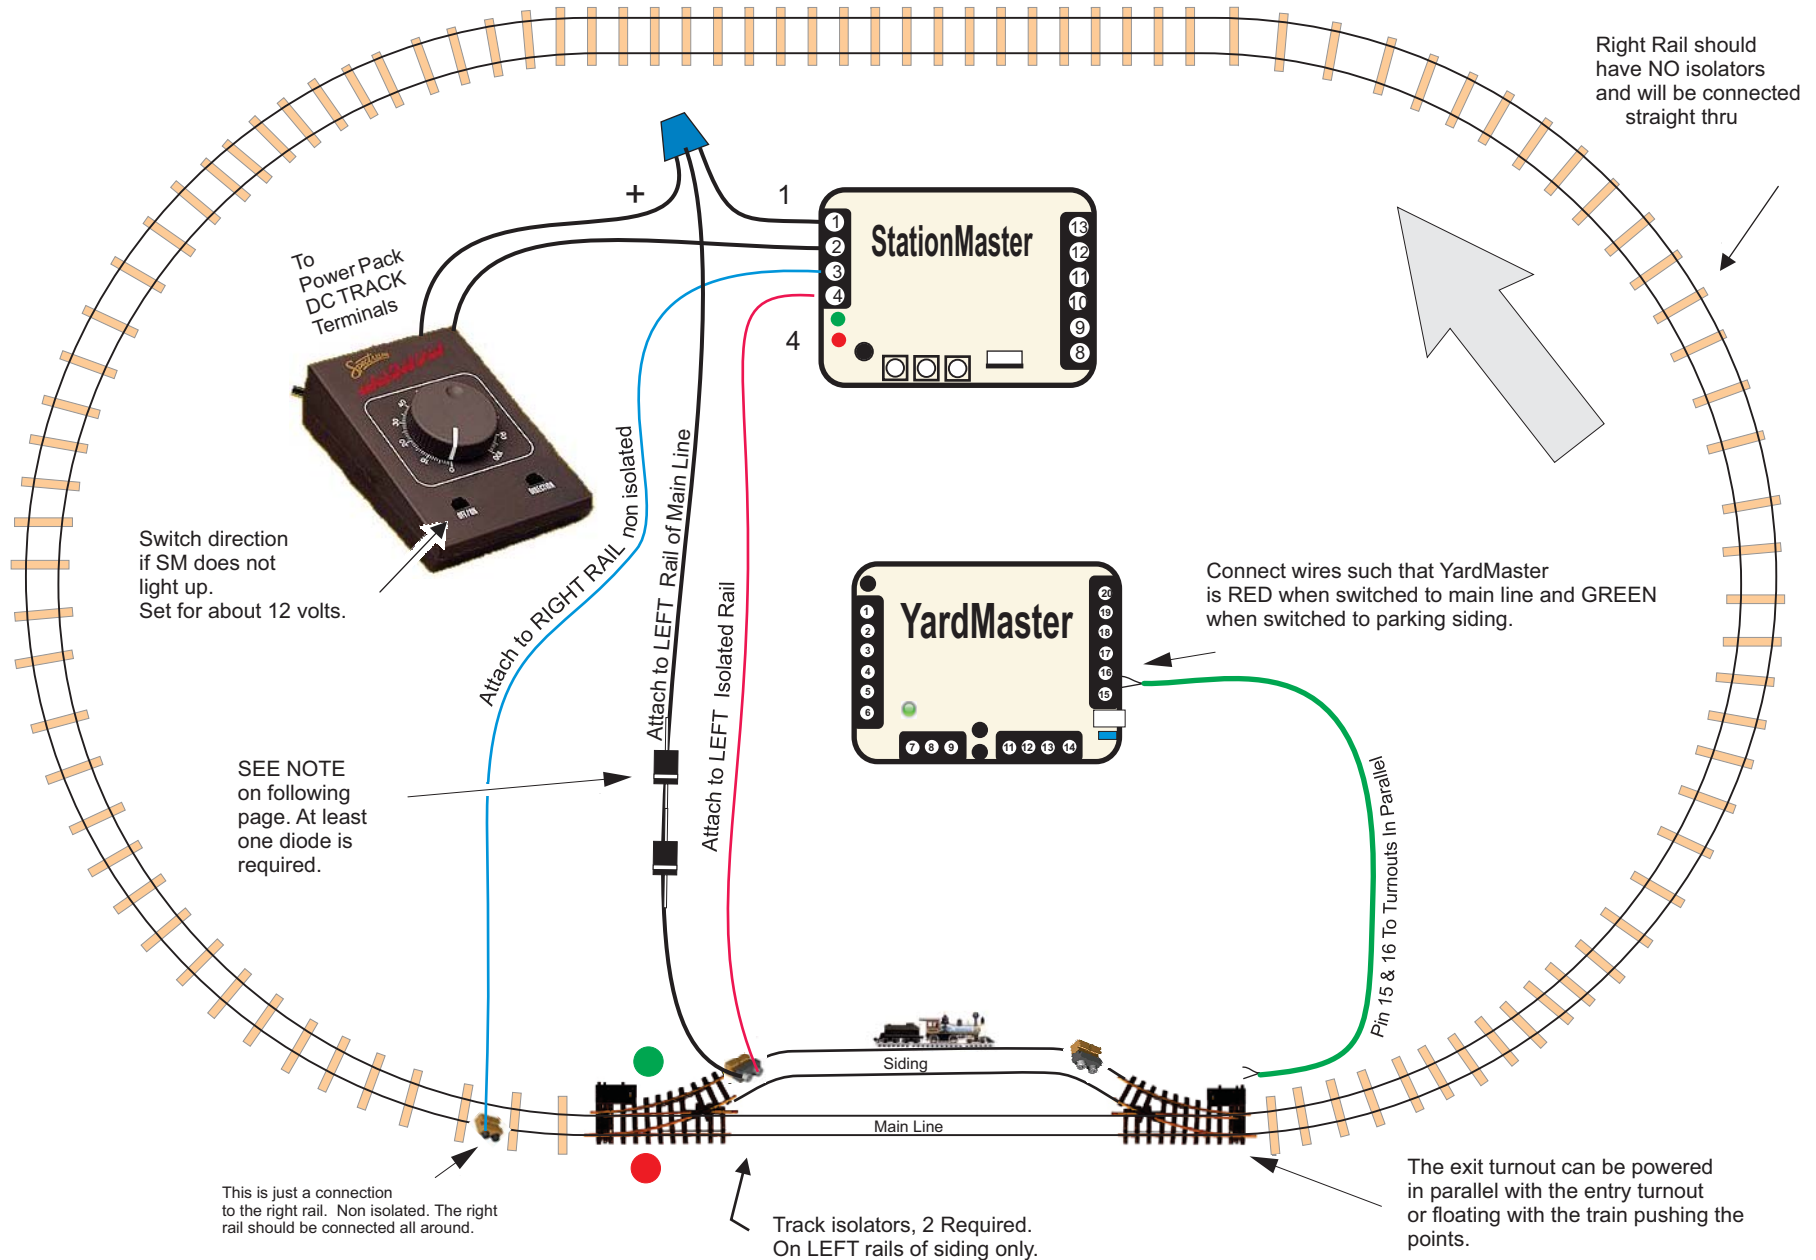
Right Rail should have NO isolators and will be connected straight thru

+

1

StationMaster

1
2
3
4

13
12
11
10
9
8

4

To Power Pack DC TRACK Terminals

Switch direction if SM does not light up.
Set for about 12 volts.

Attach to RIGHT RAIL non isolated

Attach to LEFT Rail of Main Line

Attach to LEFT Isolated Rail

YardMaster

1
2
3
4
5
6

20
19
18
17
16
15

7 8 9
11 12 13 14

Connect wires such that YardMaster is RED when switched to main line and GREEN when switched to parking siding.

SEE NOTE on following page. At least one diode is required.

Pin 15 & 16 To Turnouts In Parallel

Siding

Main Line

This is just a connection to the right rail. Non isolated. The right rail should be connected all around.

Track isolators, 2 Required.
On LEFT rails of siding only.

The exit turnout can be powered in parallel with the entry turnout or floating with the train pushing the points.